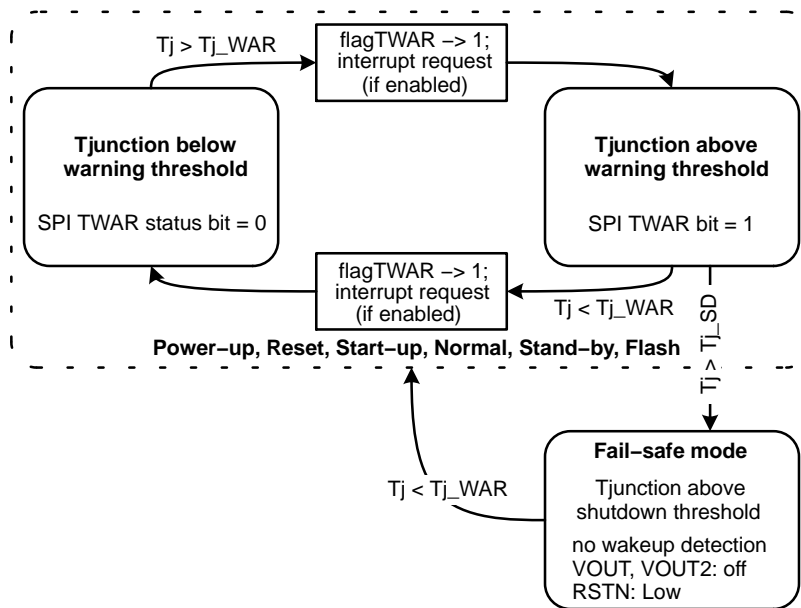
Tj > Tj_WAR

flagTWAR –> 1;
interrupt request
(if enabled)

Tjunction below warning threshold

SPI TWAR status bit = 0

Tjunction above warning threshold

SPI TWAR bit = 1

flagTWAR –> 1;
interrupt request
(if enabled)

Tj < Tj_WAR

Tj > Tj_SD

Power–up, Reset, Start–up, Normal, Stand–by, Flash

Tj < Tj_WAR

Fail–safe mode

Tjunction above shutdown threshold

no wakeup detection
VOUT, VOUT2: off
RSTN: Low